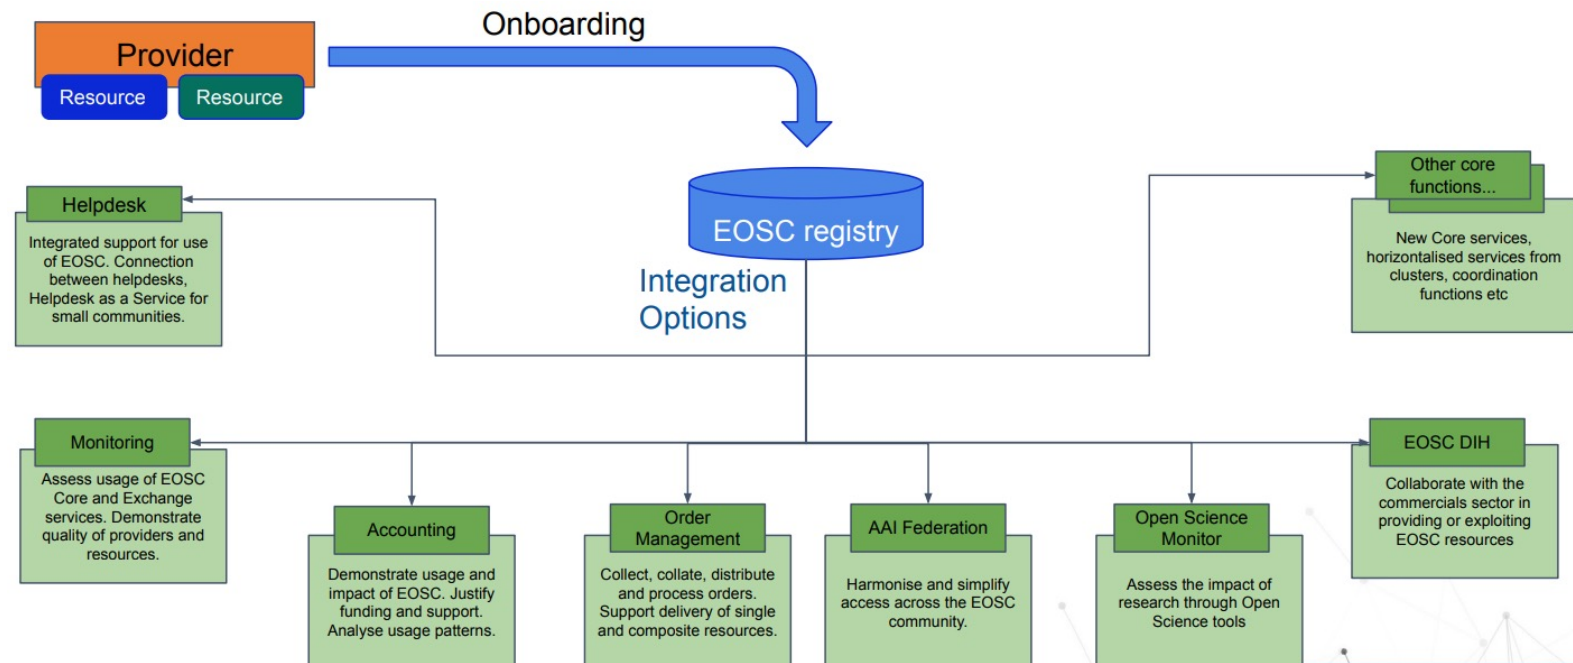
Provider

Resource

Resource

Onboarding

EOSC registry

Integration Options

Helpdesk

Integrated support for use of EOSC. Connection between helpdesks, Helpdesk as a Service for small communities.

Other core functions...

New Core services, horizontalised services from clusters, coordination functions etc

Monitoring

Assess usage of EOSC Core and Exchange services. Demonstrate quality of providers and resources.

Accounting

Demonstrate usage and impact of EOSC. Justify funding and support. Analyse usage patterns.

Order Management

Collect, collate, distribute and process orders. Support delivery of single and composite resources.

AAI Federation

Harmonise and simplify access across the EOSC community.

Open Science Monitor

Assess the impact of research through Open Science tools

EOSC DIH

Collaborate with the commercials sector in providing or exploiting EOSC resources